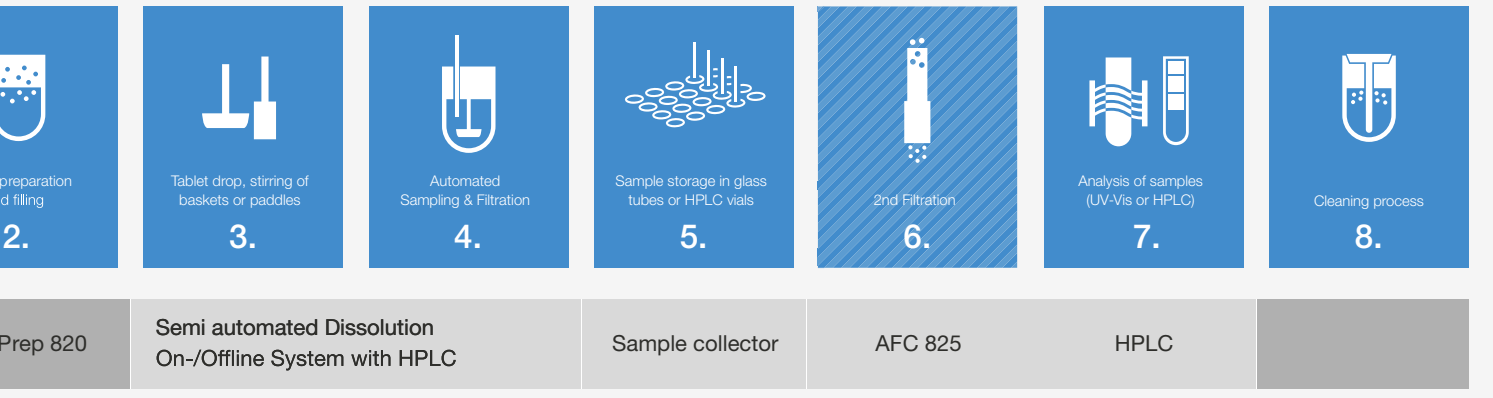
preparation
d filling
2.

Tablet drop, stirring of baskets or paddles
3.

Automated Sampling & Filtration
4.

Sample storage in glass tubes or HPLC vials
5.

2nd Filtration
6.

Analysis of samples (UV-Vis or HPLC)
7.

Cleaning process
8.

| Prep 820 | Semi automated Dissolution On-/Offline System with HPLC | Sample collector | AFC 825 | HPLC | |
|---|---|---|---|---|---|